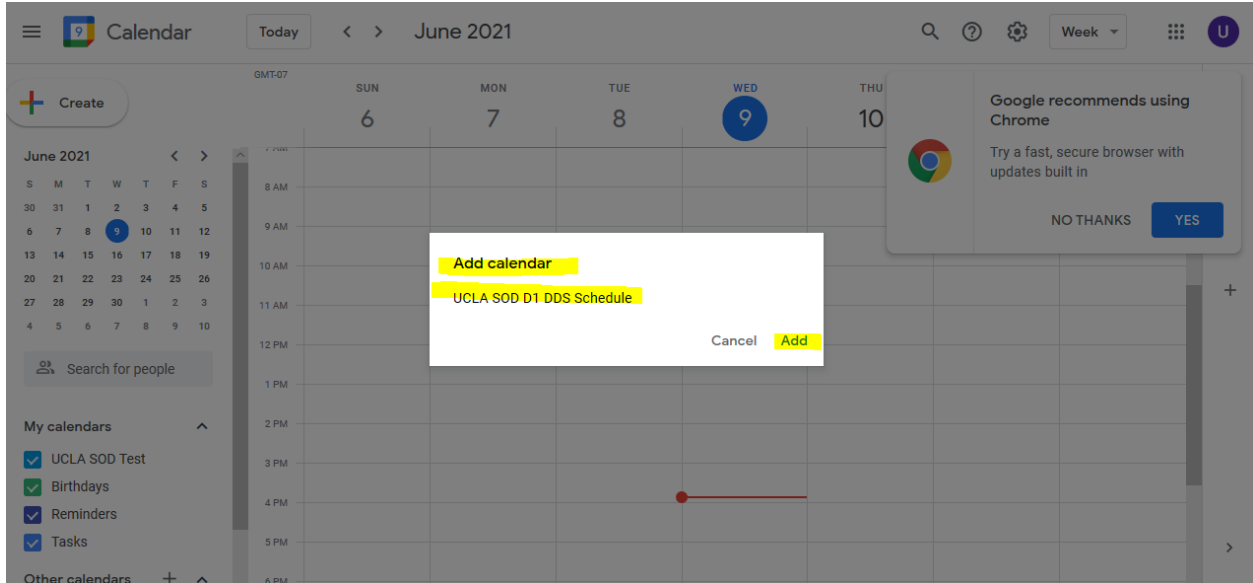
Calendar

Today

June 2021

Week

U

Create

June 2021

| S | M | T | W | T | F | S |
|---|---|---|---|---|---|---|
| 30 | 31 | 1 | 2 | 3 | 4 | 5 |
| 6 | 7 | 8 | 9 | 10 | 11 | 12 |
| 13 | 14 | 15 | 16 | 17 | 18 | 19 |
| 20 | 21 | 22 | 23 | 24 | 25 | 26 |
| 27 | 28 | 29 | 30 | 1 | 2 | 3 |
| 4 | 5 | 6 | 7 | 8 | 9 | 10 |

Search for people

My calendars

UCLA SOD Test

Birthdays

Reminders

Tasks

Other calendars

GMT-07

SUN 6

MON 7

TUE 8

WED 9

THU 10

8 AM

9 AM

10 AM

11 AM

12 PM

1 PM

2 PM

3 PM

4 PM

5 PM

Add calendar

UCLA SOD D1 DDS Schedule

Cancel

Add

Google recommends using Chrome

Try a fast, secure browser with updates built in

NO THANKS

YES